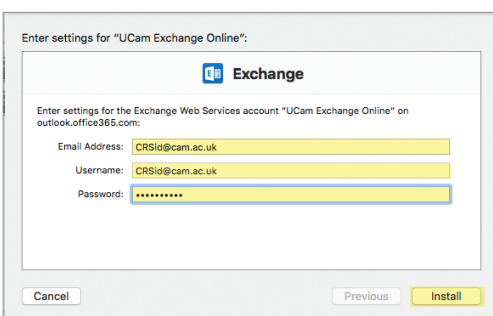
Enter settings for “UCam Exchange Online”:

Exchange

Enter settings for the Exchange Web Services account “UCam Exchange Online” on outlook.office365.com:

Email Address: CRSid@cam.ac.uk

Username: CRSid@cam.ac.uk

Password: ••••••••••

Cancel

Previous

Install